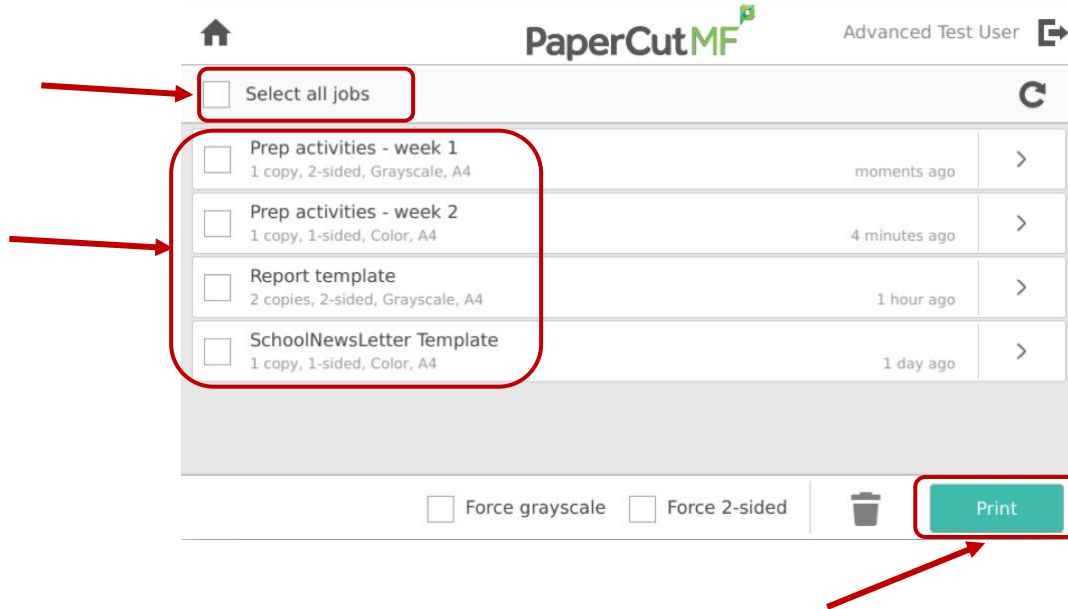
PaperCutMF

Advanced Test User

Select all jobs

Prep activities - week 1
1 copy, 2-sided, Grayscale, A4
moments ago

Prep activities - week 2
1 copy, 1-sided, Color, A4
4 minutes ago

Report template
2 copies, 2-sided, Grayscale, A4
1 hour ago

SchoolNewsLetter Template
1 copy, 1-sided, Color, A4
1 day ago

Force grayscale
Force 2-sided
Print